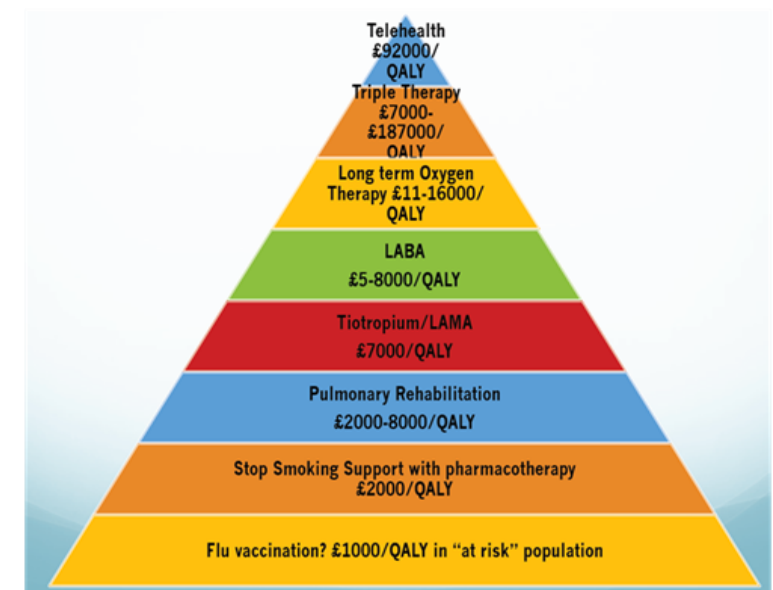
Telehealth
£92000/
QALY

Triple Therapy
£7000-
£187000/
QALY

Long term Oxygen
Therapy £11-16000/
QALY

LABA
£5-8000/QALY

Tiotropium/LAMA
£7000/QALY

Pulmonary Rehabilitation
£2000-8000/QALY

Stop Smoking Support with pharmacotherapy
£2000/QALY

Flu vaccination? £1000/QALY in "at risk" population